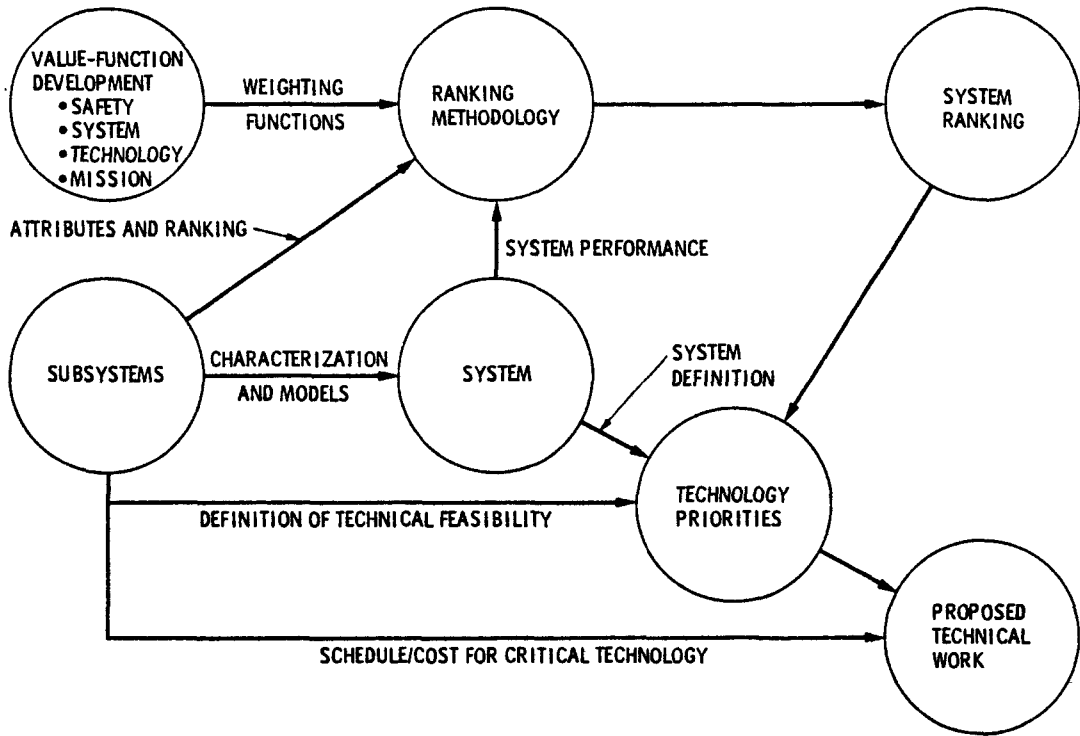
VALUE-FUNCTION DEVELOPMENT
• SAFETY
• SYSTEM
• TECHNOLOGY
• MISSION

WEIGHTING FUNCTIONS

RANKING METHODOLOGY

SYSTEM RANKING

ATTRIBUTES AND RANKING

SYSTEM PERFORMANCE

SUBSYSTEMS

CHARACTERIZATION AND MODELS

SYSTEM

SYSTEM DEFINITION

TECHNOLOGY PRIORITIES

DEFINITION OF TECHNICAL FEASIBILITY

PROPOSED TECHNICAL WORK

SCHEDULE/COST FOR CRITICAL TECHNOLOGY